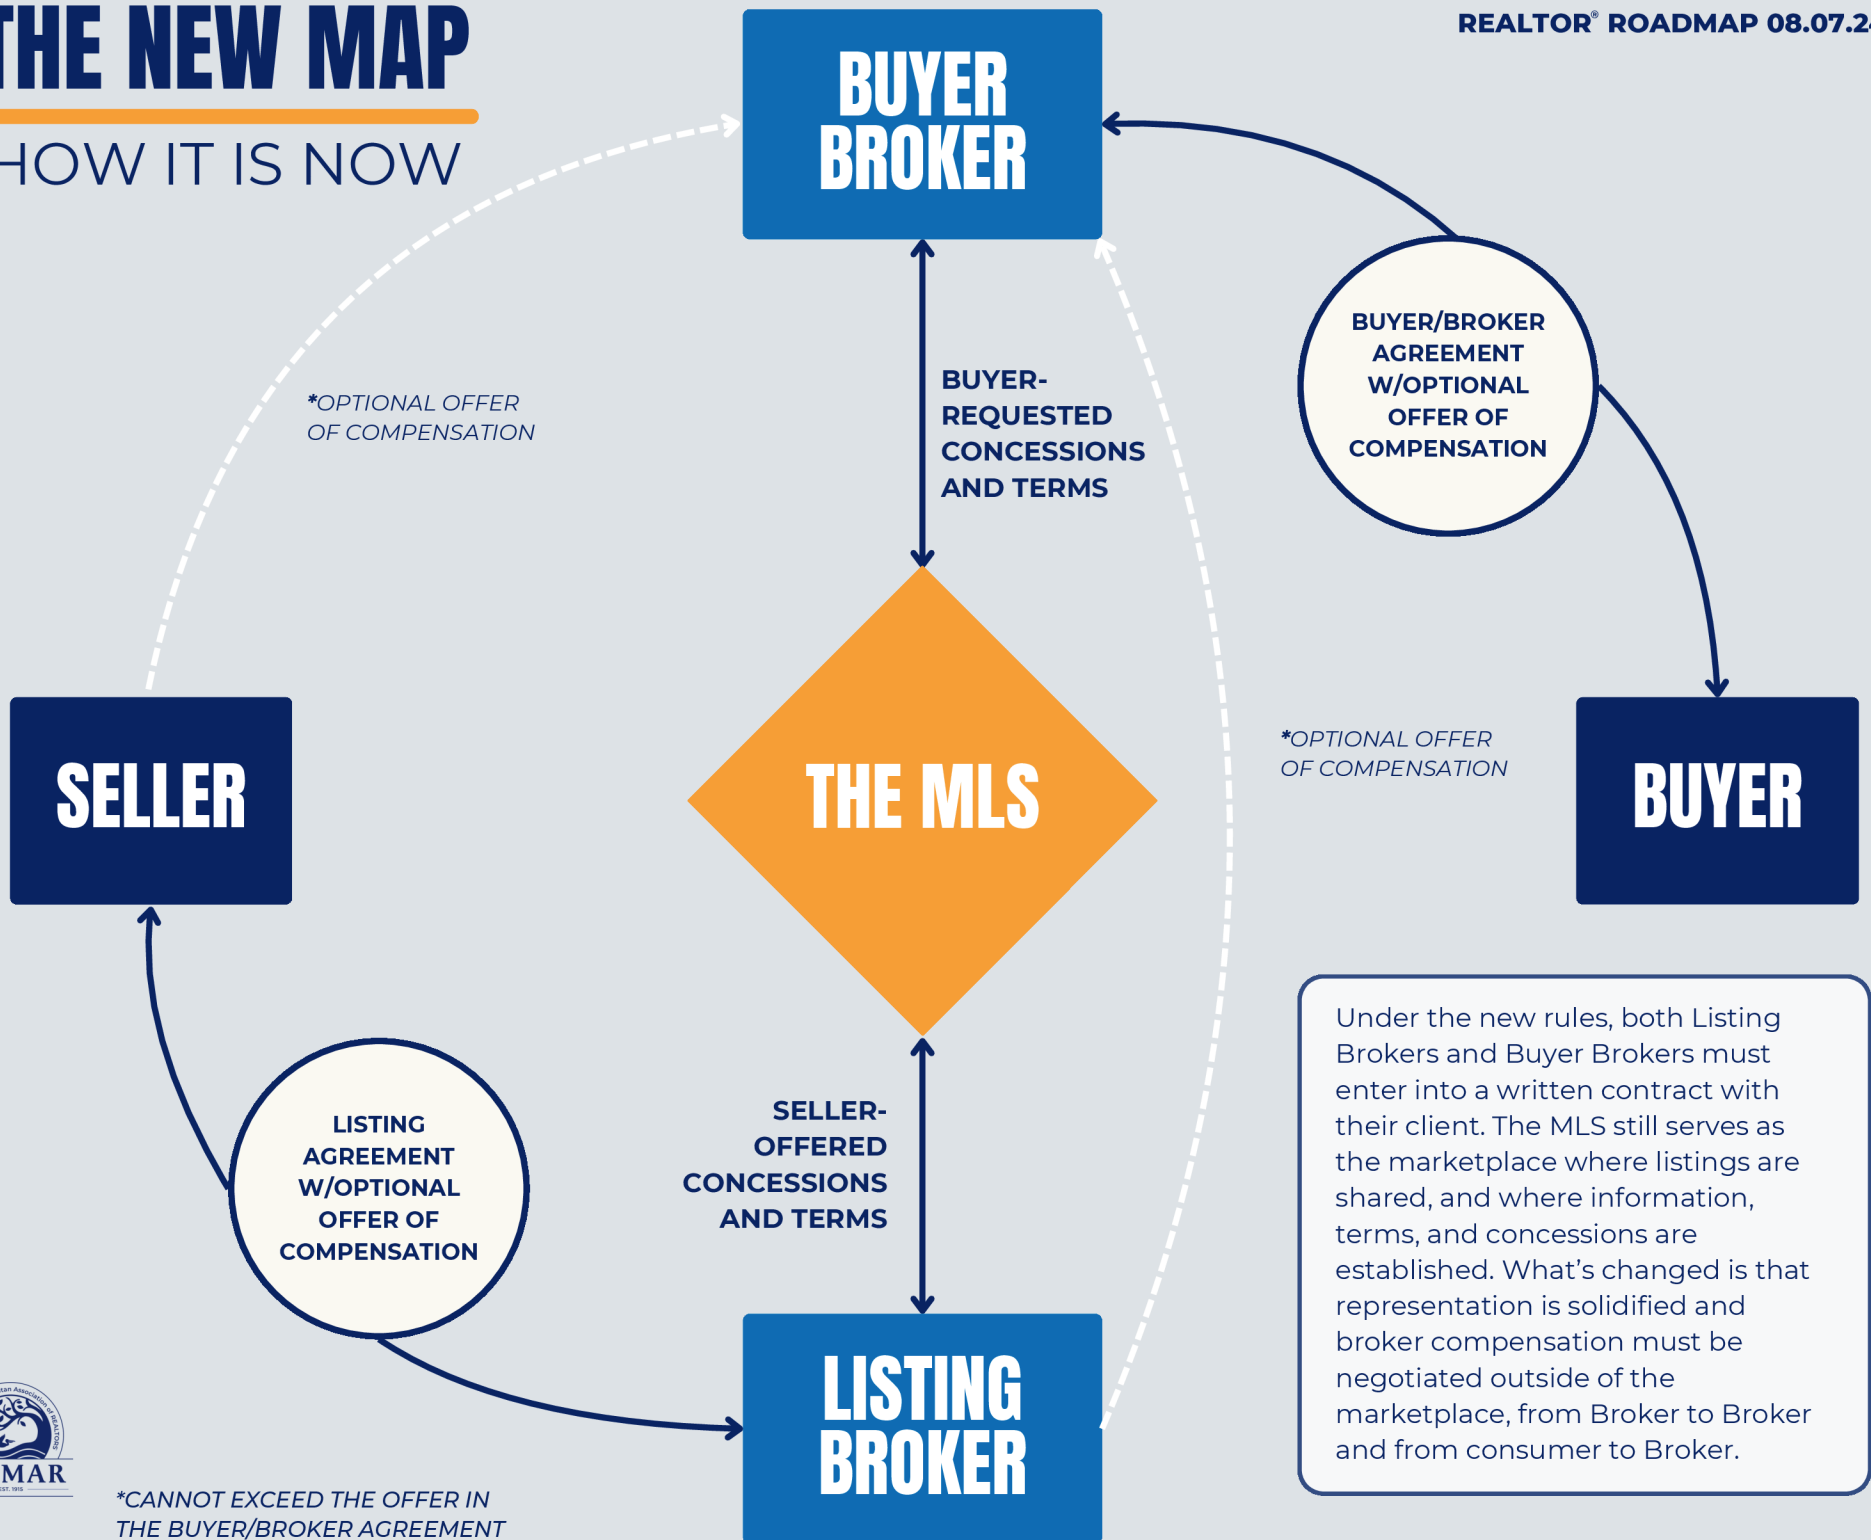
THE NEW MAP

HOW IT IS NOW

BUYER BROKER

REALTOR® ROADMAP 08.07.2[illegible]

*OPTIONAL OFFER OF COMPENSATION

BUYER-REQUESTED CONCESSIONS AND TERMS

BUYER/BROKER AGREEMENT W/OPTIONAL OFFER OF COMPENSATION

SELLER

THE MLS

*OPTIONAL OFFER OF COMPENSATION

BUYER

LISTING AGREEMENT W/OPTIONAL OFFER OF COMPENSATION

SELLER-OFFERED CONCESSIONS AND TERMS

Under the new rules, both Listing Brokers and Buyer Brokers must enter into a written contract with their client. The MLS still serves as the marketplace where listings are shared, and where information, terms, and concessions are established. What's changed is that representation is solidified and broker compensation must be negotiated outside of the marketplace, from Broker to Broker and from consumer to Broker.

LISTING BROKER

MAR

*CANNOT EXCEED THE OFFER IN THE BUYER/BROKER AGREEMENT